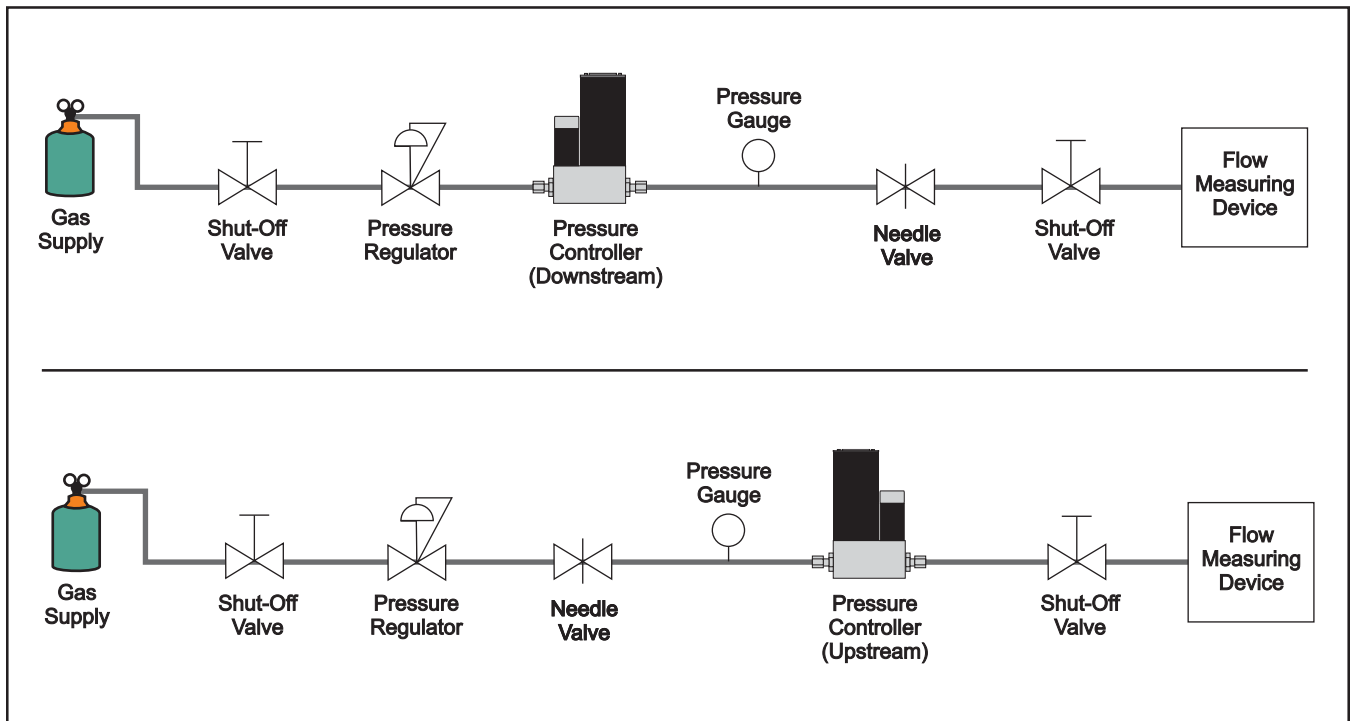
Gas Supply

Shut-Off Valve

Pressure Regulator

Pressure Controller (Downstream)

Pressure Gauge

Needle Valve

Shut-Off Valve

Flow Measuring Device

Gas Supply

Shut-Off Valve

Pressure Regulator

Needle Valve

Pressure Gauge

Pressure Controller (Upstream)

Shut-Off Valve

Flow Measuring Device